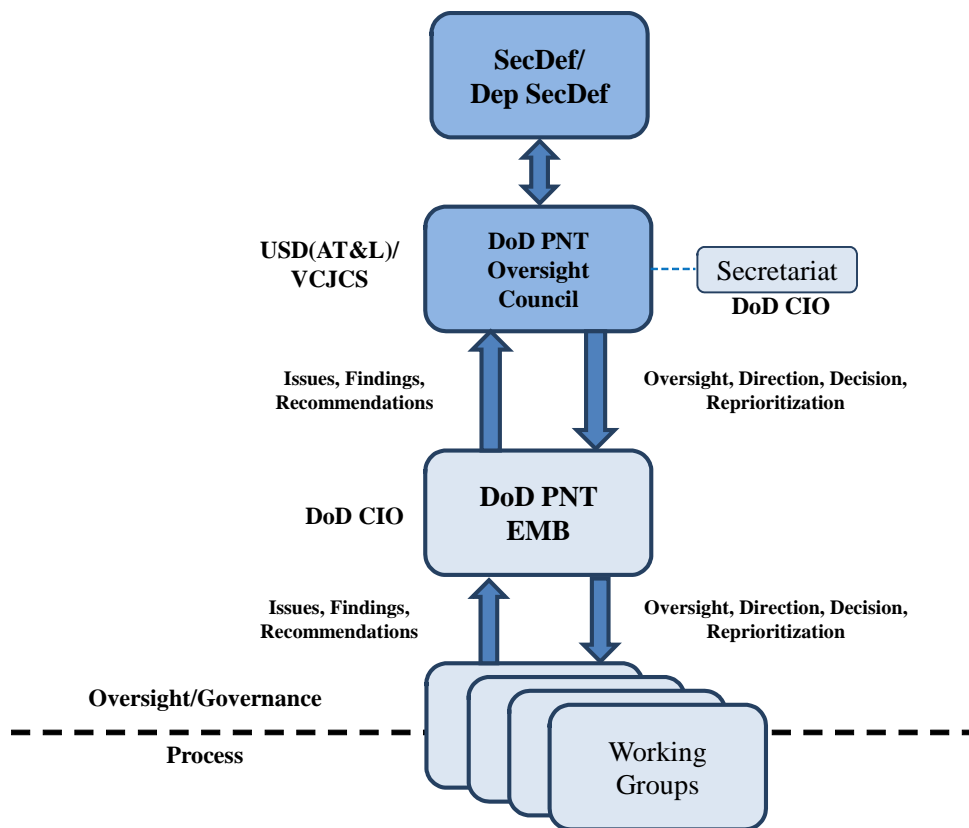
SecDef/
Dep SecDef

USD(AT&L)/
VCJCS

DoD PNT
Oversight
Council

Secretariat
DoD CIO

Issues, Findings,
Recommendations

Oversight, Direction, Decision,
Reprioritization

DoD CIO

DoD PNT
EMB

Issues, Findings,
Recommendations

Oversight, Direction, Decision,
Reprioritization

Oversight/Governance

Process

Working
Groups